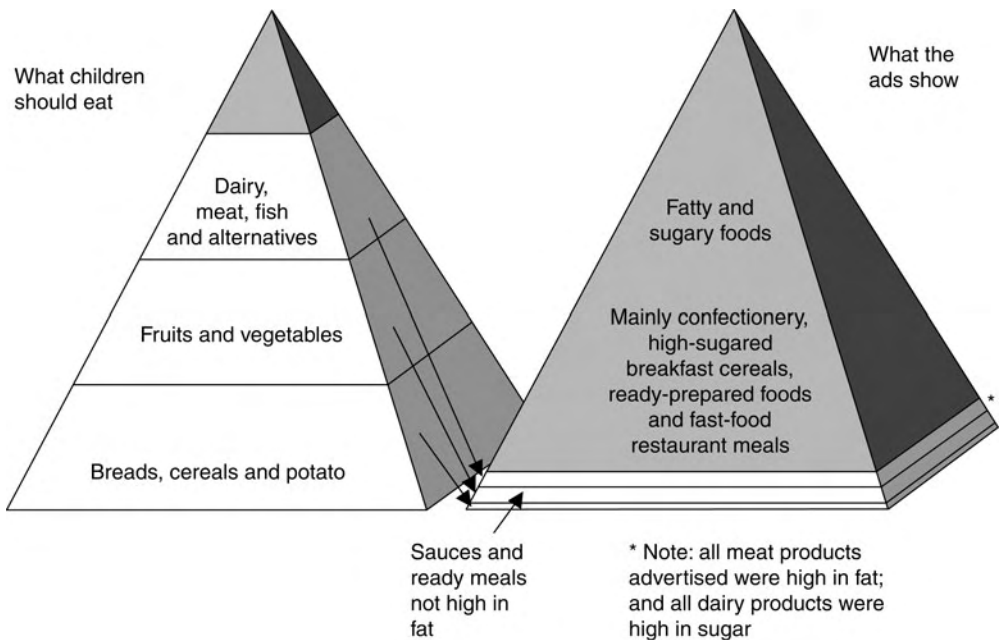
What children should eat

Dairy, meat, fish and alternatives

Fruits and vegetables

Breads, cereals and potato

What the ads show

Fatty and sugary foods

Mainly confectionery, high-sugared breakfast cereals, ready-prepared foods and fast-food restaurant meals

*

Sauces and ready meals not high in fat

* Note: all meat products advertised were high in fat; and all dairy products were high in sugar